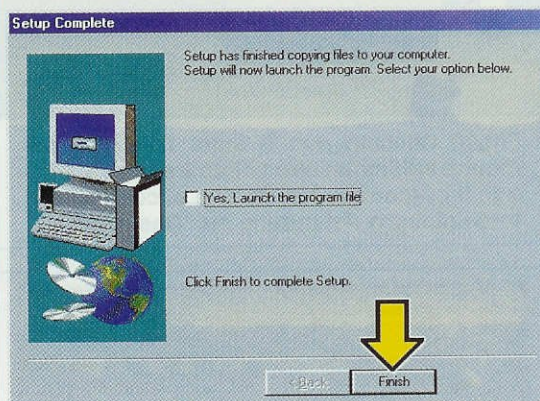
Setup Complete

Setup has finished copying files to your computer.
Setup will now launch the program. Select your option below.

Yes, Launch the program file

Click Finish to complete Setup.

< Back

Finish